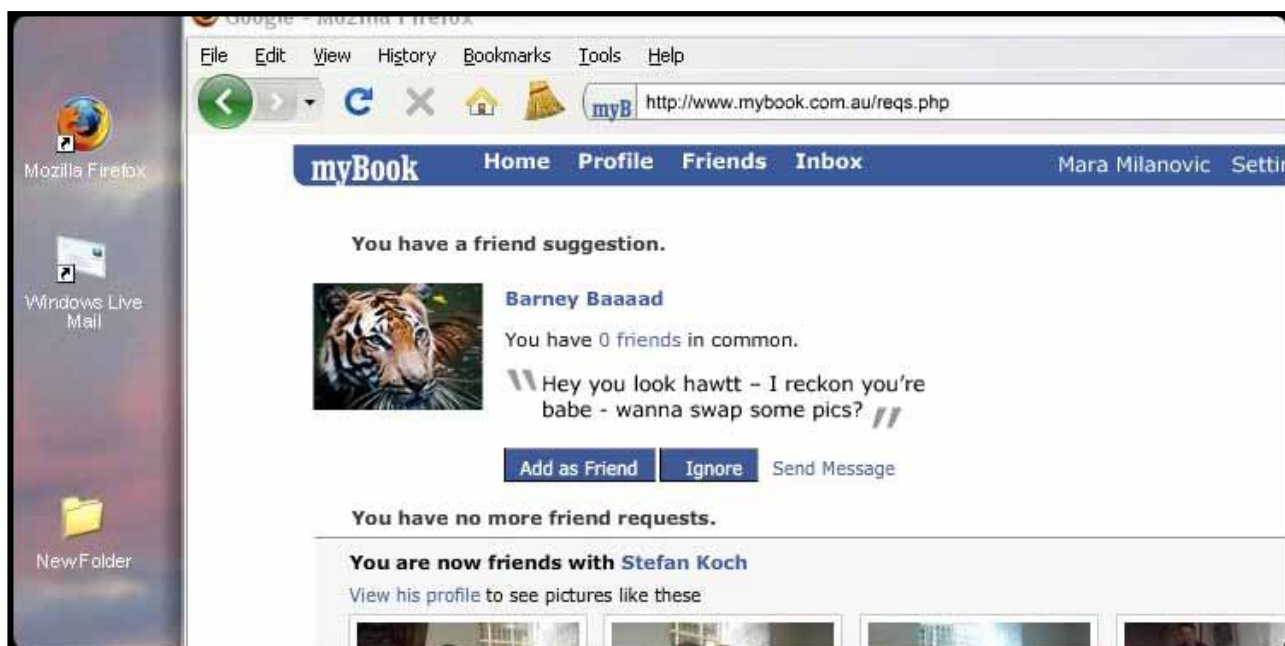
Google - Mozilla Firefox

File Edit View History Bookmarks Tools Help

myB http://www.mybook.com.au/reqs.php

Mozilla Firefox

Windows Live Mail

NewFolder

myBook Home Profile Friends Inbox Mara Milanovic Settir

You have a friend suggestion.

Barney Baaaad

You have 0 friends in common.

" Hey you look hawtt – I reckon you're babe - wanna swap some pics? "

Add as Friend Ignore Send Message

You have no more friend requests.

You are now friends with Stefan Koch

View his profile to see pictures like these